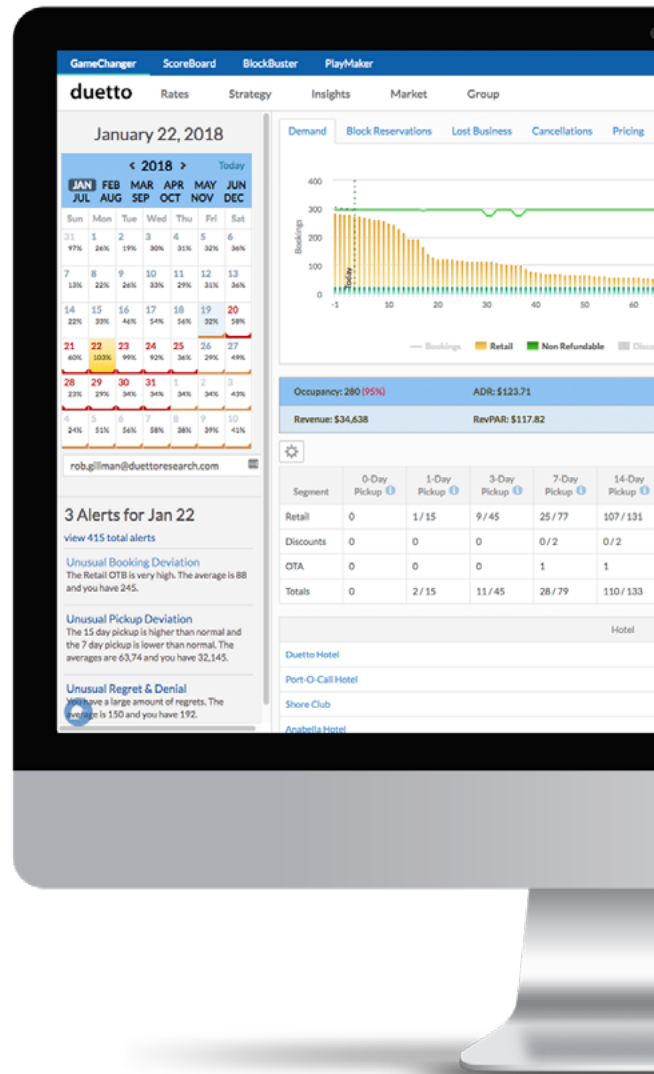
GameChanger ScoreBoard BlockBuster PlayMaker

duetto Rates Strategy Insights Market Group

January 22, 2018

< 2018 > Today

JAN FEB MAR APR MAY JUN
JUL AUG SEP OCT NOV DEC

| Sun | Mon | Tue | Wed | Thu | Fri | Sat |
|---|---|---|---|---|---|---|
| 31 97% | 1 26% | 2 19% | 3 30% | 4 31% | 5 32% | 6 36% |
| 7 13% | 8 22% | 9 26% | 10 33% | 11 29% | 12 31% | 13 36% |
| 14 22% | 15 33% | 16 46% | 17 54% | 18 56% | 19 32% | 20 58% |
| 21 60% | 22 103% | 23 99% | 24 92% | 25 36% | 26 29% | 27 49% |
| 28 23% | 29 29% | 30 34% | 31 34% | 1 34% | 2 34% | 3 43% |
| 4 24% | 5 31% | 6 56% | 7 58% | 8 38% | 9 39% | 10 41% |

rob.gillman@duettoresearch.com

3 Alerts for Jan 22

view 415 total alerts

Unusual Booking Deviation
The Retail OTB is very high. The average is 88 and you have 245.

Unusual Pickup Deviation
The 15 day pickup is higher than normal and the 7 day pickup is lower than normal. The averages are 63,74 and you have 32,145.

Unusual Regret & Denial
You have a large amount of regrets. The average is 150 and you have 192.

Demand Block Reservations Lost Business Cancellations Pricing

400
300
200
100
0
Bookings
Today
-1 10 20 30 40 50 60

— Bookings Retail Non Refundable Discou

Occupancy: 280 (95%) ADR: $123.71
Revenue: $34,638 RevPAR: $117.82

| Segment | 0-Day Pickup | 1-Day Pickup | 3-Day Pickup | 7-Day Pickup | 14-Day Pickup |
|---|---|---|---|---|---|
| Retail | 0 | 1 / 15 | 9 / 45 | 25 / 77 | 107 / 131 |
| Discounts | 0 | 0 | 0 | 0 / 2 | 0 / 2 |
| OTA | 0 | 0 | 0 | 1 | 1 |
| Totals | 0 | 2 / 15 | 11 / 45 | 28 / 79 | 110 / 133 |

Hotel

Duetto Hotel
Port-O-Call Hotel
Shore Club
Anabella Hotel